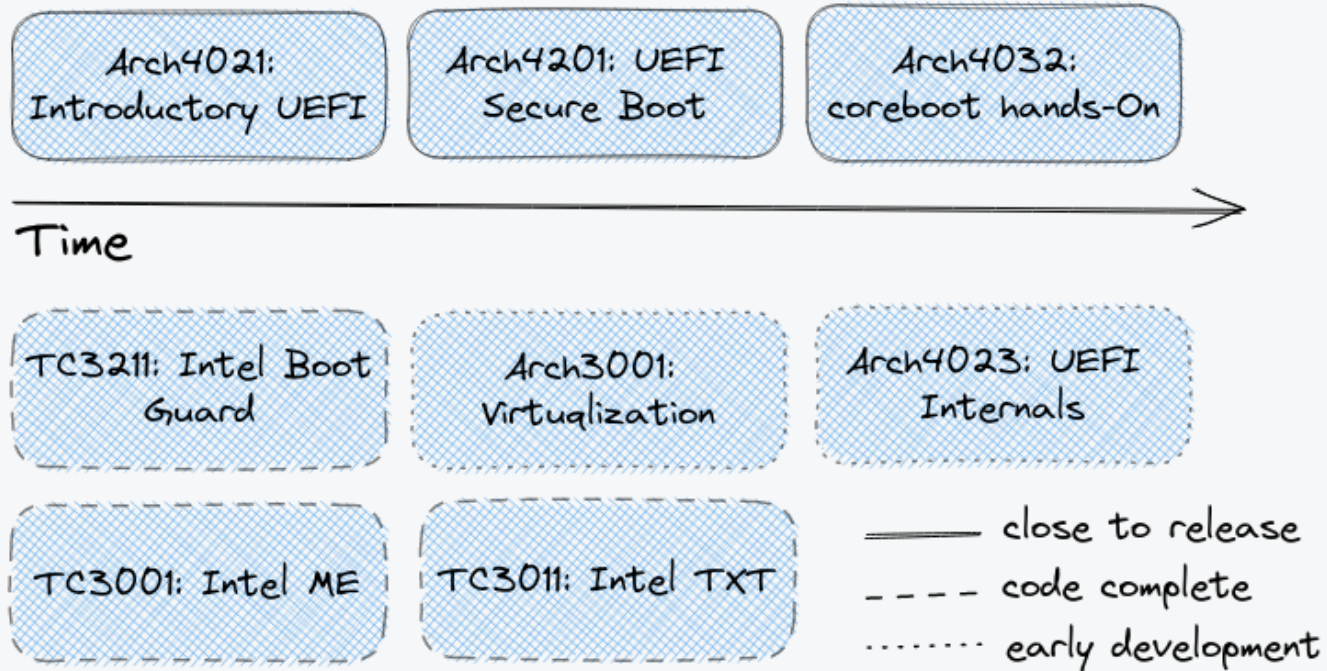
Arch4021: Introductory UEFI

Arch4201: UEFI Secure Boot

Arch4032: coreboot hands-On

Time

TC3211: Intel Boot Guard

Arch3001: Virtualization

Arch4023: UEFI Internals

TC3001: Intel ME

TC3011: Intel TXT

close to release

code complete

early development